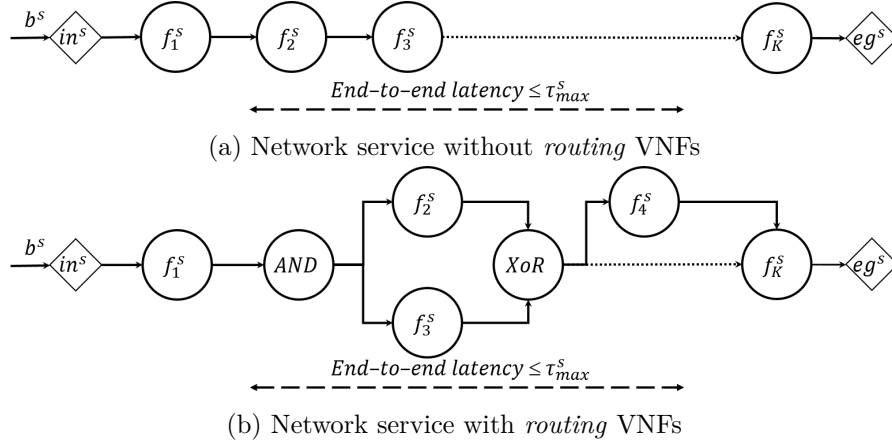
$b^s$ $in^s$ $f_1^s$ $f_2^s$ $f_3^s$ $f_K^s$ $eg^s$

*End–to–end latency* $\leq \tau_{max}^s$

(a) Network service without *routing* VNFs

$b^s$ $in^s$ $f_1^s$ $AND$ $f_2^s$ $f_3^s$ $XoR$ $f_4^s$ $f_K^s$ $eg^s$

*End–to–end latency* $\leq \tau_{max}^s$

(b) Network service with *routing* VNFs